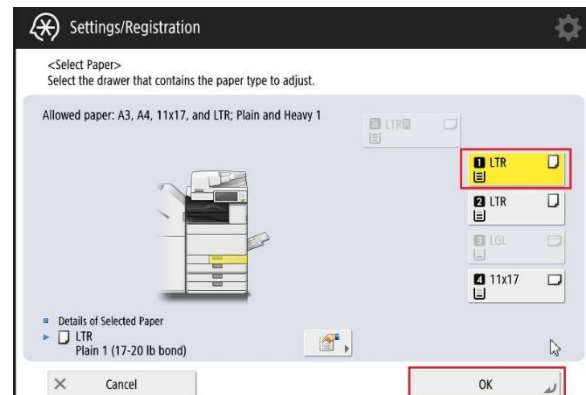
Settings/Registration

<Select Paper>
Select the drawer that contains the paper type to adjust.

Allowed paper: A3, A4, 11x17, and LTR; Plain and Heavy 1

LTR

1 LTR

2 LTR

3 LGL

4 11x17

Details of Selected Paper
LTR
Plain 1 (17-20 lb bond)

Cancel

OK